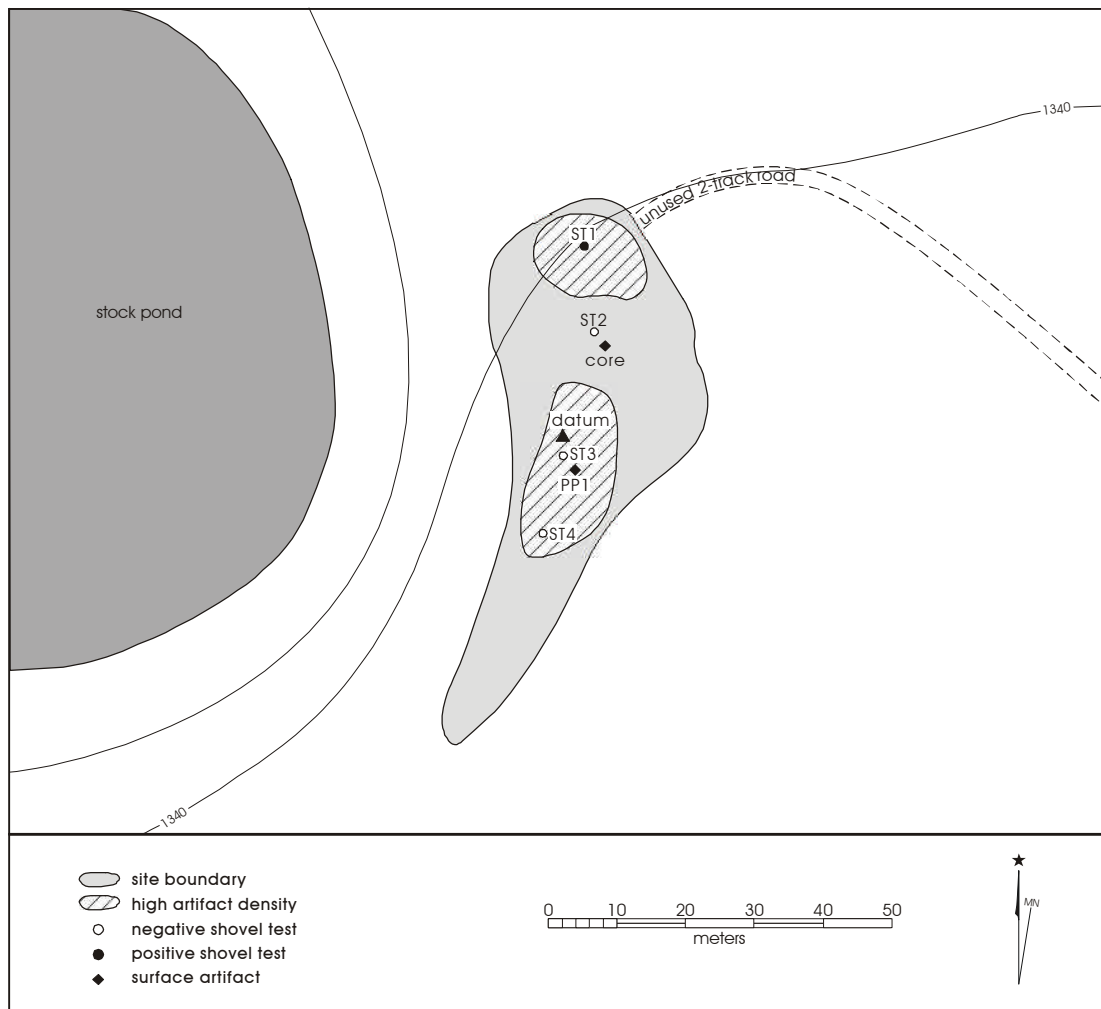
1340

unused 2-track road

stock pond

ST1

ST2

core

datum

ST3

PP1

ST4

1340

site boundary
high artifact density
negative shovel test
positive shovel test
surface artifact

0 10 20 30 40 50
meters

MN